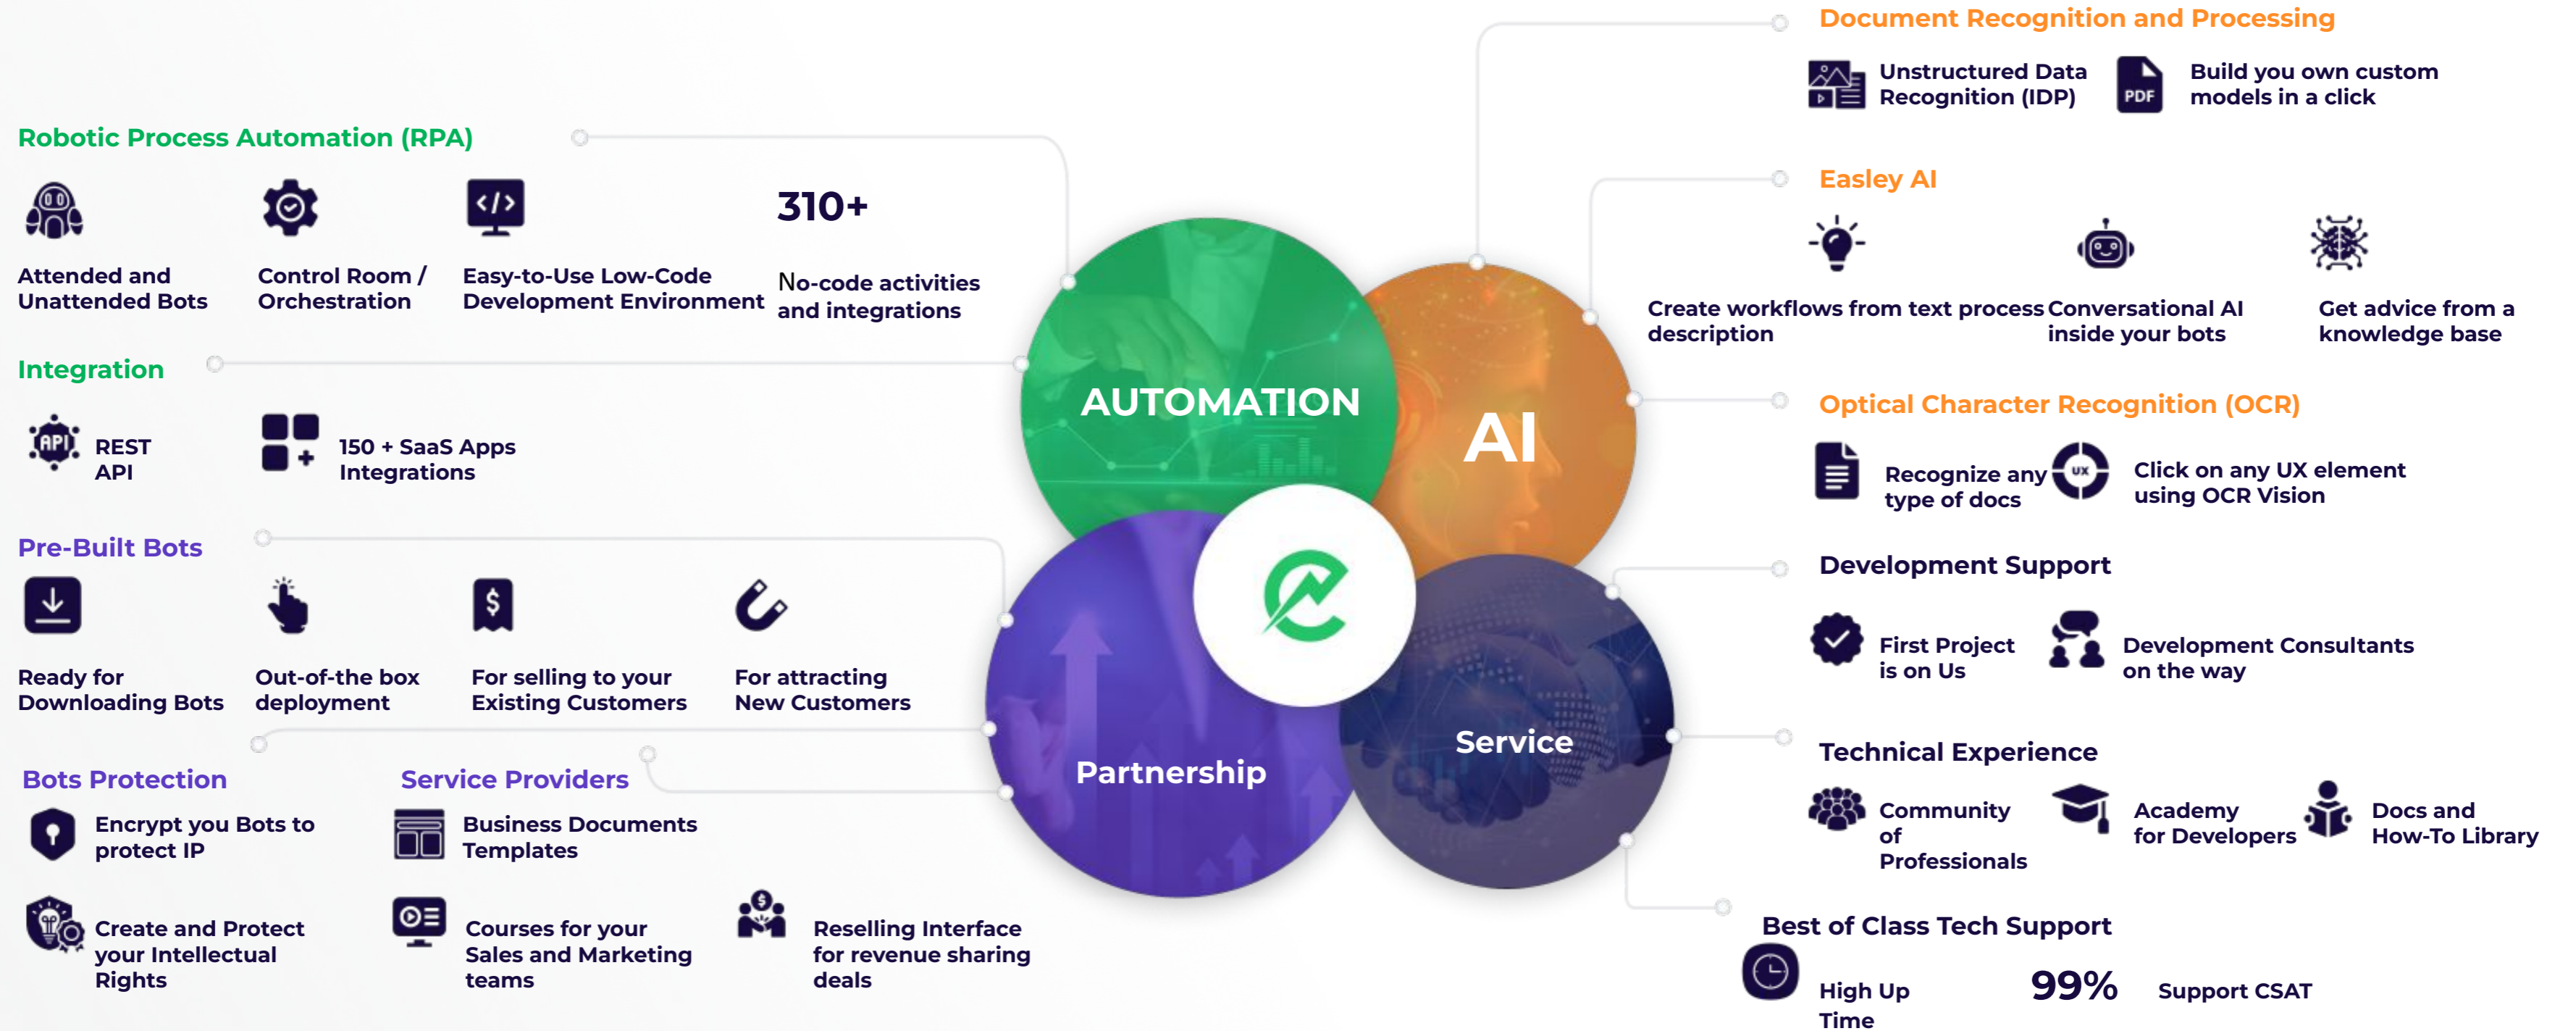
Robotic Process Automation (RPA)

Attended and Unattended Bots

Control Room / Orchestration

Easy-to-Use Low-Code Development Environment

310+

No-code activities and integrations

Integration

REST API

150 + SaaS Apps Integrations

Pre-Built Bots

Ready for Downloading Bots

Out-of-the box deployment

For selling to your Existing Customers

For attracting New Customers

Bots Protection

Encrypt you Bots to protect IP

Create and Protect your Intellectual Rights

Service Providers

Business Documents Templates

Courses for your Sales and Marketing teams

Reselling Interface for revenue sharing deals

AUTOMATION

AI

Partnership

Service

Document Recognition and Processing

Unstructured Data Recognition (IDP)

PDF

Build you own custom models in a click

Easley AI

Create workflows from text process description

Conversational AI inside your bots

Get advice from a knowledge base

Optical Character Recognition (OCR)

Recognize any type of docs

UX

Click on any UX element using OCR Vision

Development Support

First Project is on Us

Development Consultants on the way

Technical Experience

Community of Professionals

Academy for Developers

Docs and How-To Library

Best of Class Tech Support

High Up Time

99%

Support CSAT